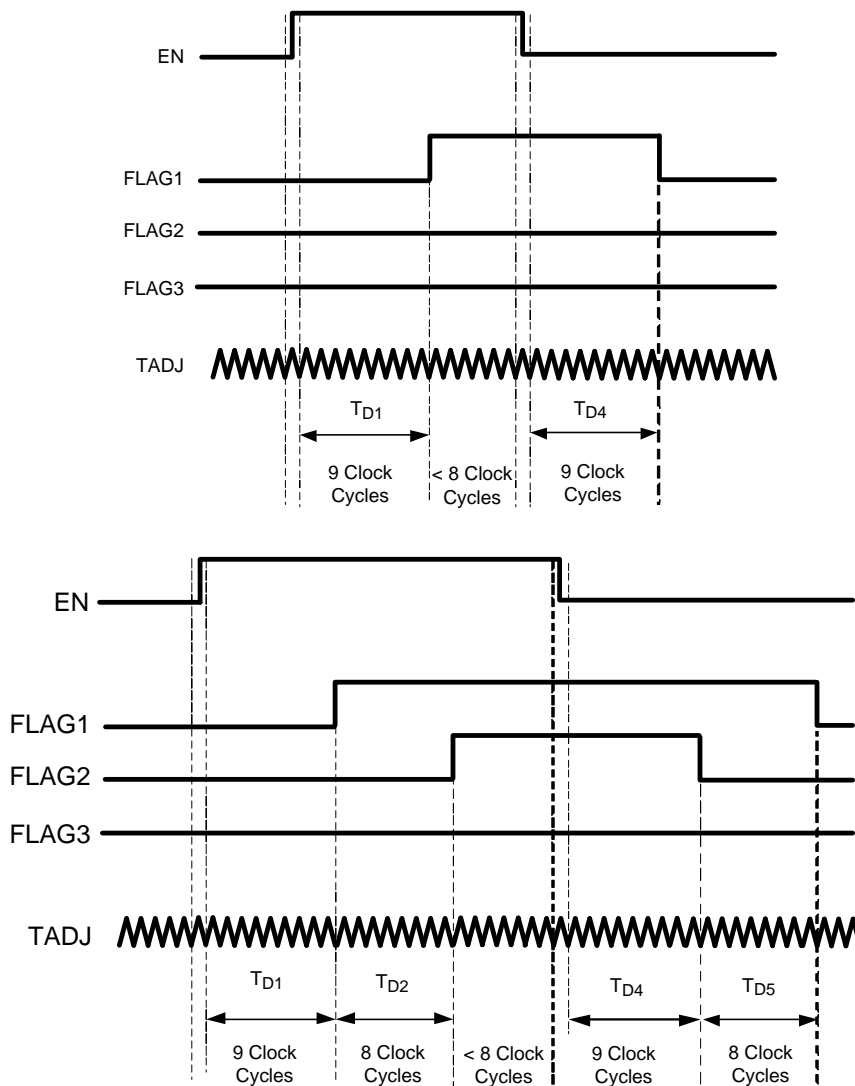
EN

FLAG1

FLAG2

FLAG3

TADJ

$T_{D1}$

$T_{D4}$

9 Clock Cycles

< 8 Clock Cycles

9 Clock Cycles

EN

FLAG1

FLAG2

FLAG3

TADJ

$T_{D1}$

$T_{D2}$

$T_{D4}$

$T_{D5}$

9 Clock Cycles

8 Clock Cycles

< 8 Clock Cycles

9 Clock Cycles

8 Clock Cycles